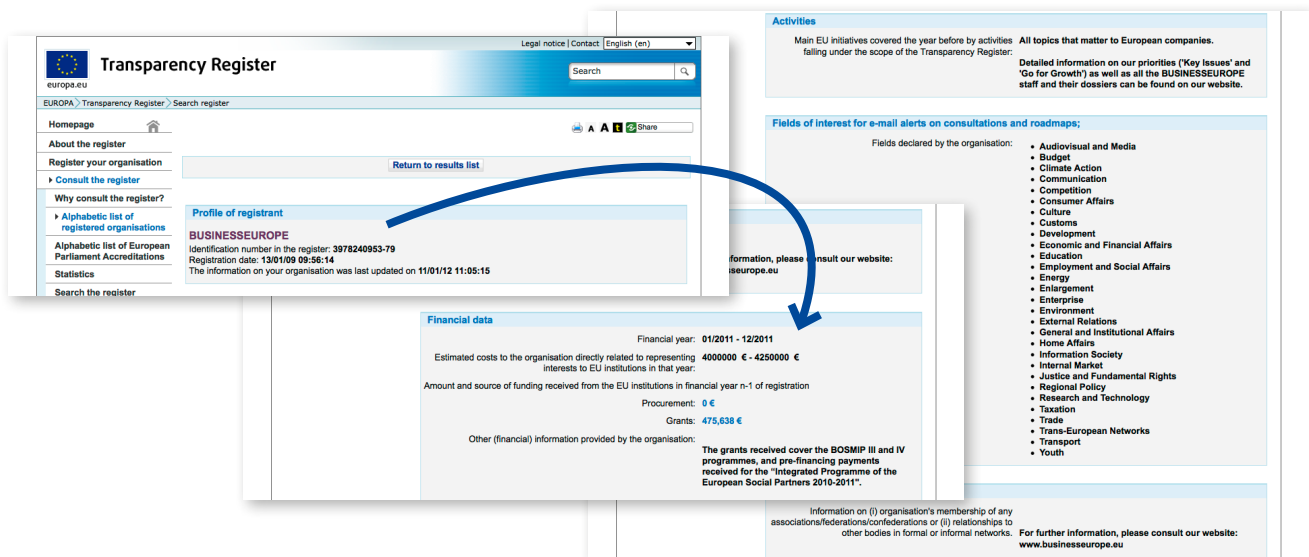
europa.eu

Transparency Register

Legal notice | Contact | English (en)

Search

EUROPA > Transparency Register > Search register

Homepage
About the register
Register your organisation
Consult the register
Why consult the register?
Alphabetic list of registered organisations
Alphabetic list of European Parliament Accreditations
Statistics
Search the register

Share

Return to results list

Profile of registrant

BUSINESSEUROPE
Identification number in the register: 3978240953-79
Registration date: 13/01/09 09:56:14
The information on your organisation was last updated on 11/01/12 11:05:15

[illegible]formation, please consult our website:
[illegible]sseurope.eu

Financial data

Financial year: 01/2011 - 12/2011

Estimated costs to the organisation directly related to representing interests to EU institutions in that year: 4000000 € - 4250000 €

Amount and source of funding received from the EU institutions in financial year n-1 of registration

Procurement: 0 €

Grants: 475,638 €

Other (financial) information provided by the organisation: The grants received cover the BOSMIP III and IV programmes, and pre-financing payments received for the "Integrated Programme of the European Social Partners 2010-2011".

Activities

Main EU initiatives covered the year before by activities falling under the scope of the Transparency Register: All topics that matter to European companies.

Detailed information on our priorities ('Key Issues' and 'Go for Growth') as well as all the BUSINESSEUROPE staff and their dossiers can be found on our website.

Fields of interest for e-mail alerts on consultations and roadmaps;

Fields declared by the organisation:
- Audiovisual and Media
- Budget
- Climate Action
- Communication
- Competition
- Consumer Affairs
- Culture
- Customs
- Development
- Economic and Financial Affairs
- Education
- Employment and Social Affairs
- Energy
- Enlargement
- Enterprise
- Environment
- External Relations
- General and Institutional Affairs
- Home Affairs
- Information Society
- Internal Market
- Justice and Fundamental Rights
- Regional Policy
- Research and Technology
- Taxation
- Trade
- Trans-European Networks
- Transport
- Youth

Information on (i) organisation's membership of any associations/federations/confederations or (ii) relationships to other bodies in formal or informal networks. For further information, please consult our website: www.businesseurope.eu